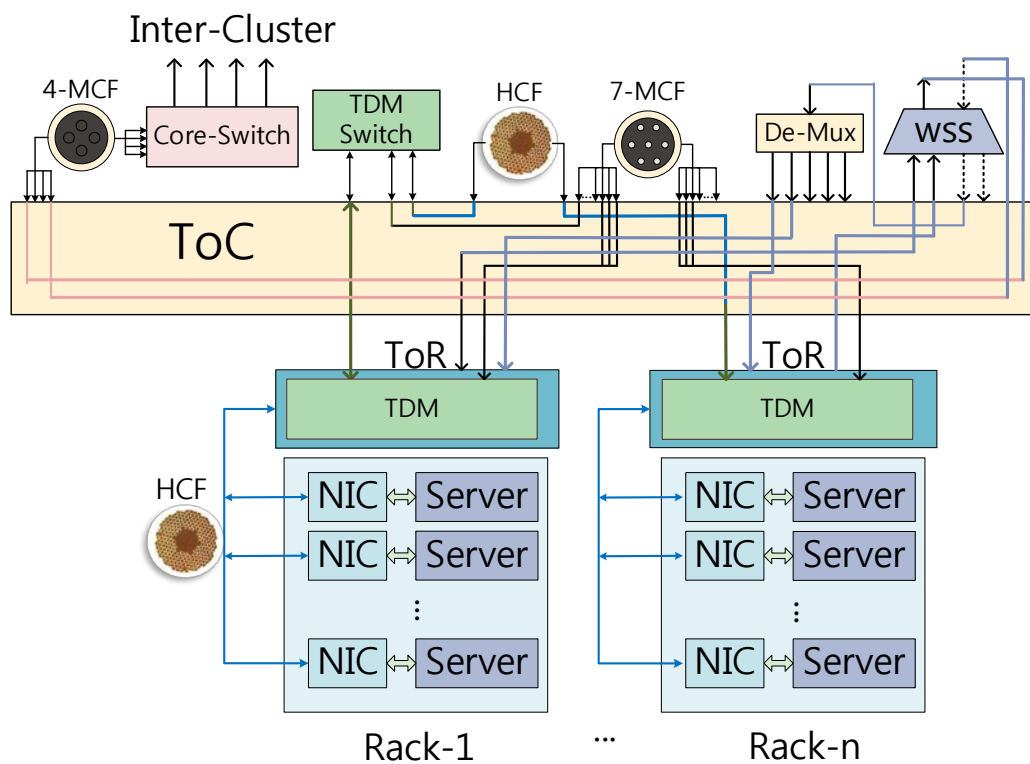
Inter-Cluster

4-MCF

Core-Switch

TDM Switch

HCF

7-MCF

De-Mux

WSS

ToC

ToR

TDM

ToR

TDM

HCF

NIC

Server

NIC

Server

⋮

NIC

Server

NIC

Server

NIC

Server

⋮

NIC

Server

Rack-1

...

Rack-n